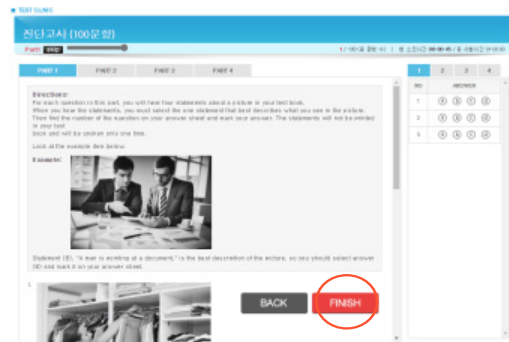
■ TEST CLINIC

진단고사 (100문항)

Part1 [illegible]

1 / 100 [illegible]

PART 1 PART 2 PART 3 PART 4

Directions:
For each question in this part, you will hear four statements about a picture in your test book. When you hear the statements, you must select the one statement that best describes what you see in the picture. Then find the number of the question on your answer sheet and mark your answer. The statements will not be printed in your test book and will be spoken only one time.

Look at the example item below.

Example:

Statement (B), "A man is working at a document," is the best description of the picture, so you should select answer (B) and mark it on your answer sheet.

1.

BACK FINISH

1 2 3 4

| NO | ANSWER |
|---|---|
| 1 | Ⓐ Ⓑ Ⓒ Ⓓ |
| 2 | Ⓐ Ⓑ Ⓒ Ⓓ |
| 3 | Ⓐ Ⓑ Ⓒ Ⓓ |